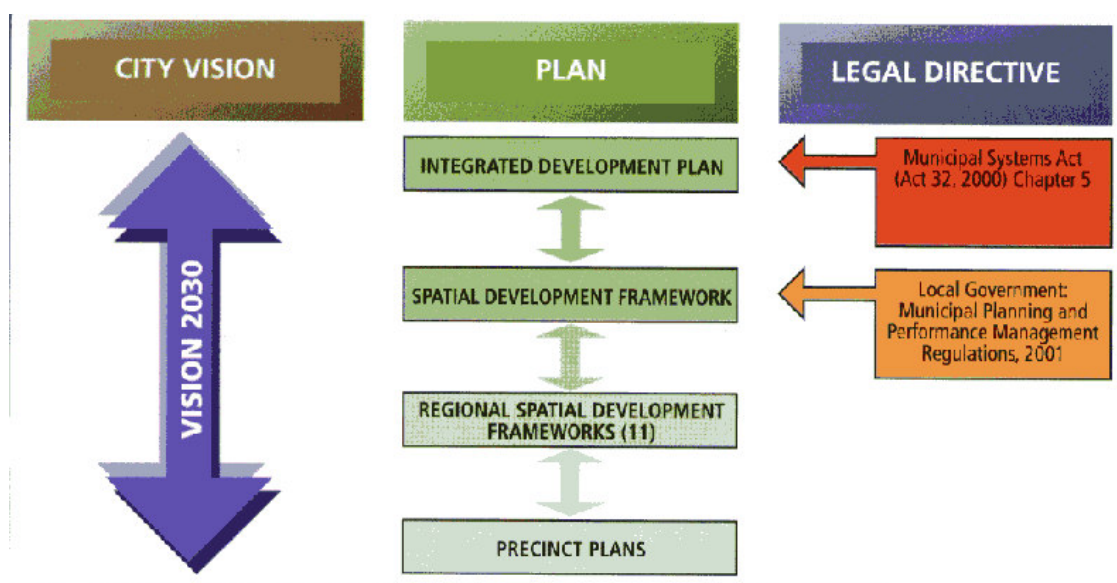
CITY VISION

PLAN

LEGAL DIRECTIVE

VISION 2030

INTEGRATED DEVELOPMENT PLAN

Municipal Systems Act (Act 32, 2000) Chapter 5

SPATIAL DEVELOPMENT FRAMEWORK

Local Government: Municipal Planning and Performance Management Regulations, 2001

REGIONAL SPATIAL DEVELOPMENT FRAMEWORKS (11)

PRECINCT PLANS